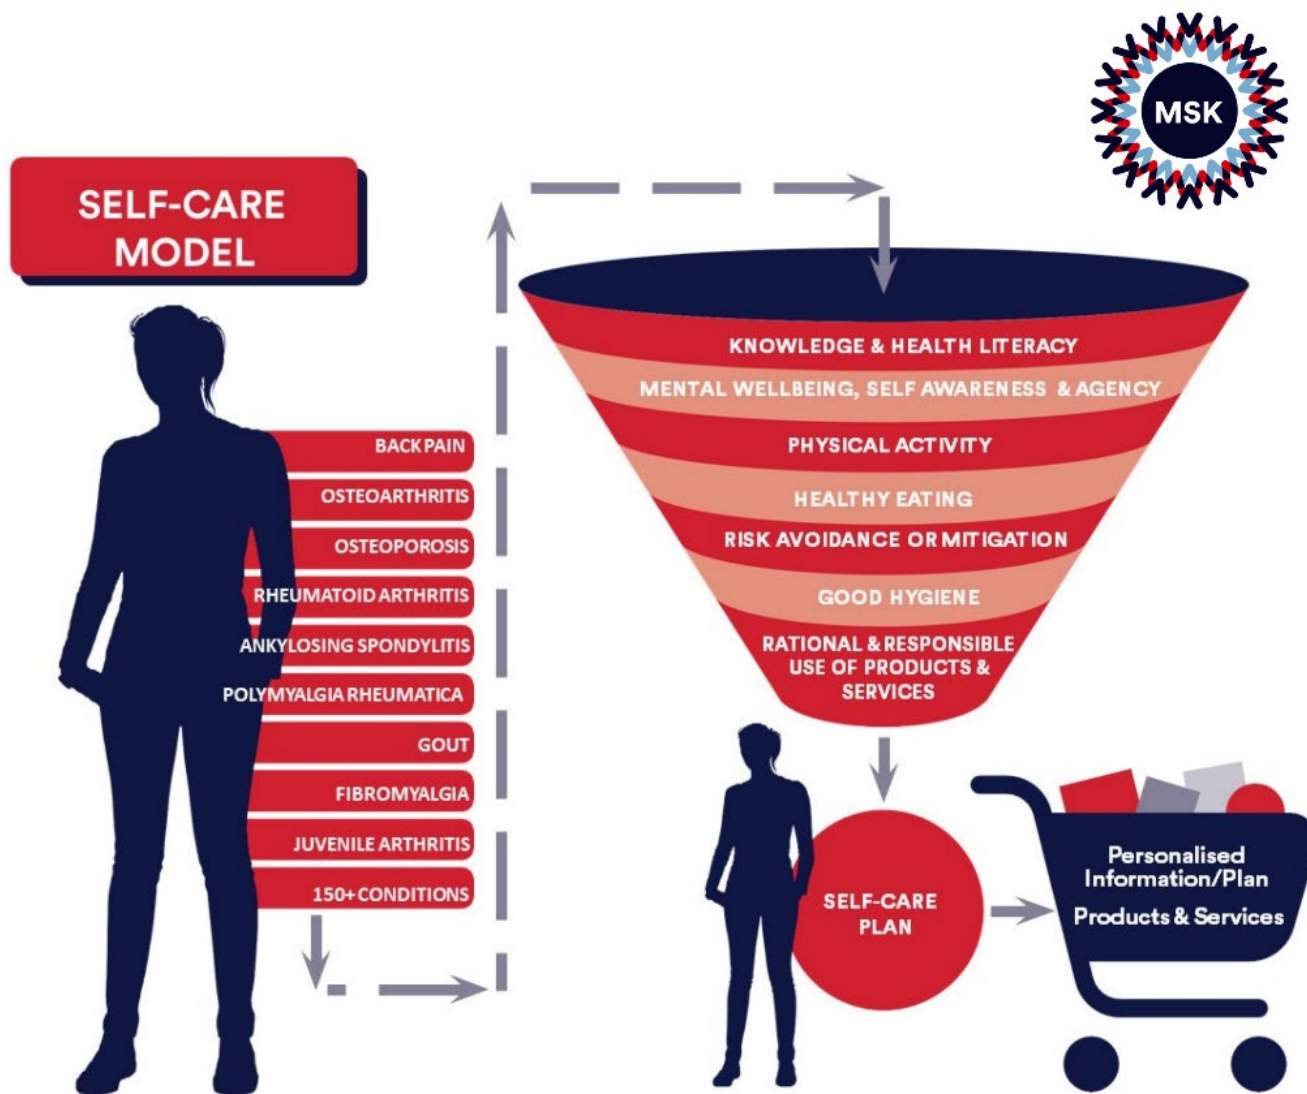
MSK

SELF-CARE MODEL

BACK PAIN
OSTEOARTHRITIS
OSTEOPOROSIS
RHEUMATOID ARTHRITIS
ANKYLOSING SPONDYLITIS
POLYMYALGIA RHEUMATICA
GOUT
FIBROMYALGIA
JUVENILE ARTHRITIS
150+ CONDITIONS

KNOWLEDGE & HEALTH LITERACY
MENTAL WELLBEING, SELF AWARENESS & AGENCY
PHYSICAL ACTIVITY
HEALTHY EATING
RISK AVOIDANCE OR MITIGATION
GOOD HYGIENE
RATIONAL & RESPONSIBLE USE OF PRODUCTS & SERVICES

SELF-CARE PLAN

Personalised Information/Plan
Products & Services